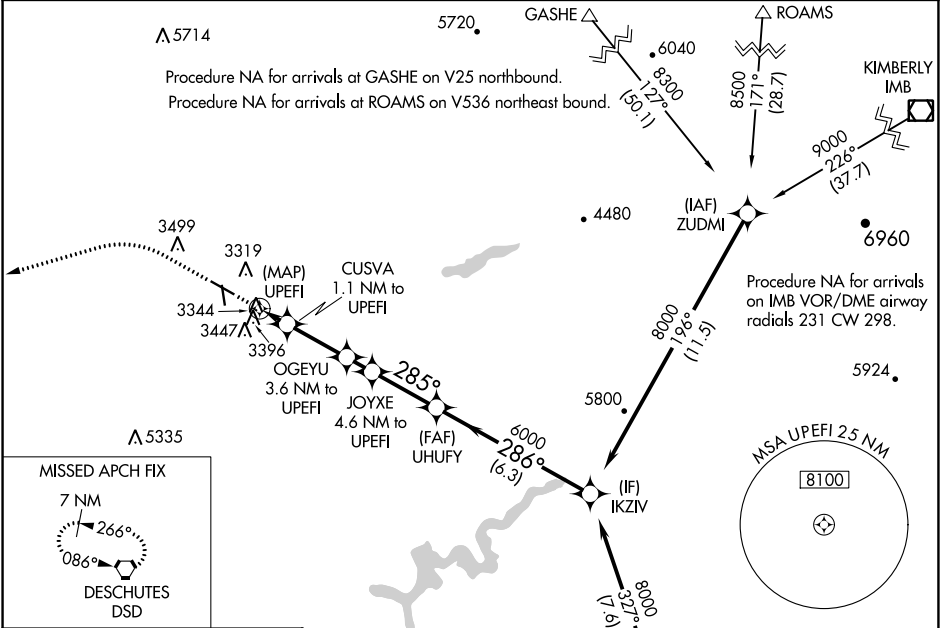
5714

5720

GASHE

6040

ROAMS

Procedure NA for arrivals at GASHE on V25 northbound.

Procedure NA for arrivals at ROAMS on V536 northeast bound.

8300
127°
(50.1)

8500
171°
(28.7)

KIMBERLY
IMB

9000
226°
(37.7)

(IAF)
ZUDMI

4480

6960

3499

3319

(MAP)
UPEFI

CUSVA
1.1 NM to
UPEFI

3344

3447

3396

OGEYU
3.6 NM to
UPEFI

285°

JOYXE
4.6 NM to
UPEFI

8000
196°
(11.5)

Procedure NA for arrivals on IMB VOR/DME airway radials 231 CW 298.

5800

5924

5335

(FAF)
UHUFY

6000
286°
(6.3)

(IF)
IKZIV

MISSED APCH FIX

7 NM

266°

086°

DESCHUTES
DSD

MSA UPEFI 25 NM

8100

8000
327°
(7.6)